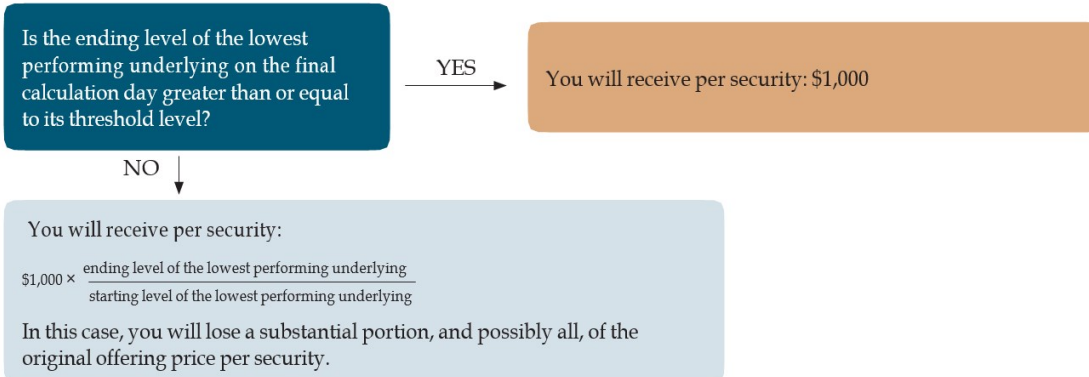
Is the ending level of the lowest performing underlying on the final calculation day greater than or equal to its threshold level?

YES

You will receive per security: $1,000

NO

You will receive per security:

$\$1{,}000 \times \frac{\text{ending level of the lowest performing underlying}}{\text{starting level of the lowest performing underlying}}$

In this case, you will lose a substantial portion, and possibly all, of the original offering price per security.